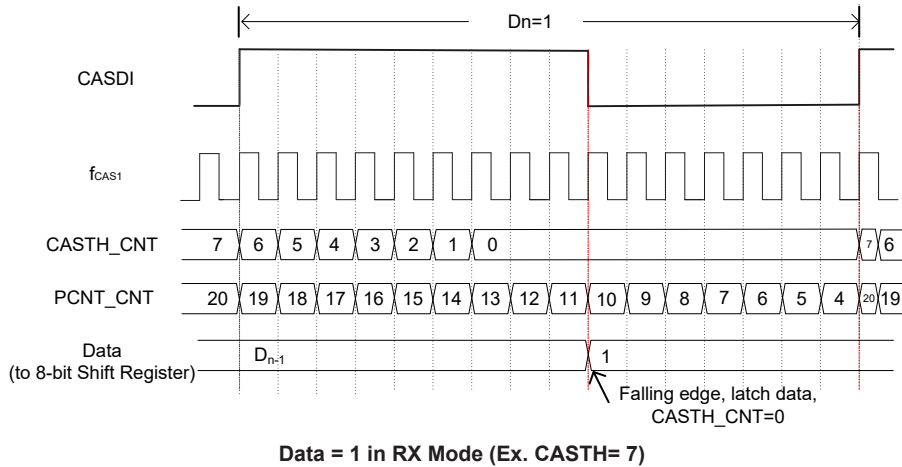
Dn=1

CASDI

$f_{CAS1}$

CASTH_CNT 7 6 5 4 3 2 1 0 7 6

PCNT_CNT 20 19 18 17 16 15 14 13 12 11 10 9 8 7 6 5 4 20 19

Data (to 8-bit Shift Register) $D_{n-1}$ 1

Falling edge, latch data, CASTH_CNT=0

**Data = 1 in RX Mode (Ex. CASTH= 7)**